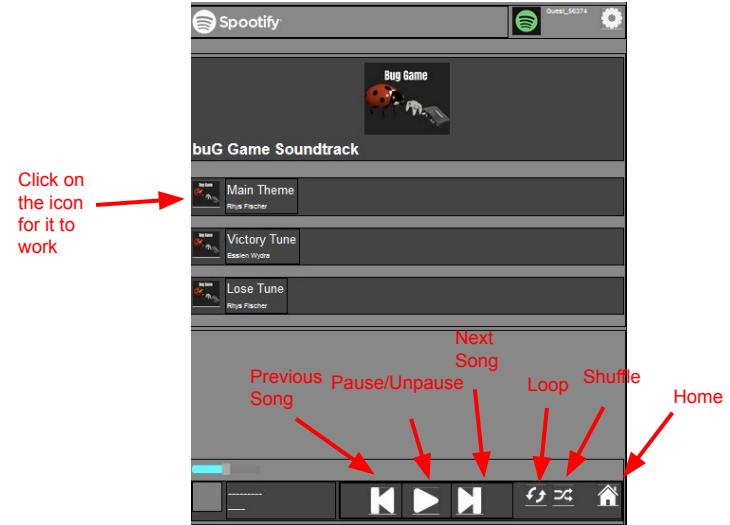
Spotify
Guest_56374

Bug Game
buG Game Soundtrack

Click on the icon for it to work

Main Theme
Rhys Fischer

Victory Tune
Esslen Wydra

Lose Tune
Rhys Fischer

Previous Song
Pause/Unpause
Next Song
Loop
Shuffle
Home

---------
___